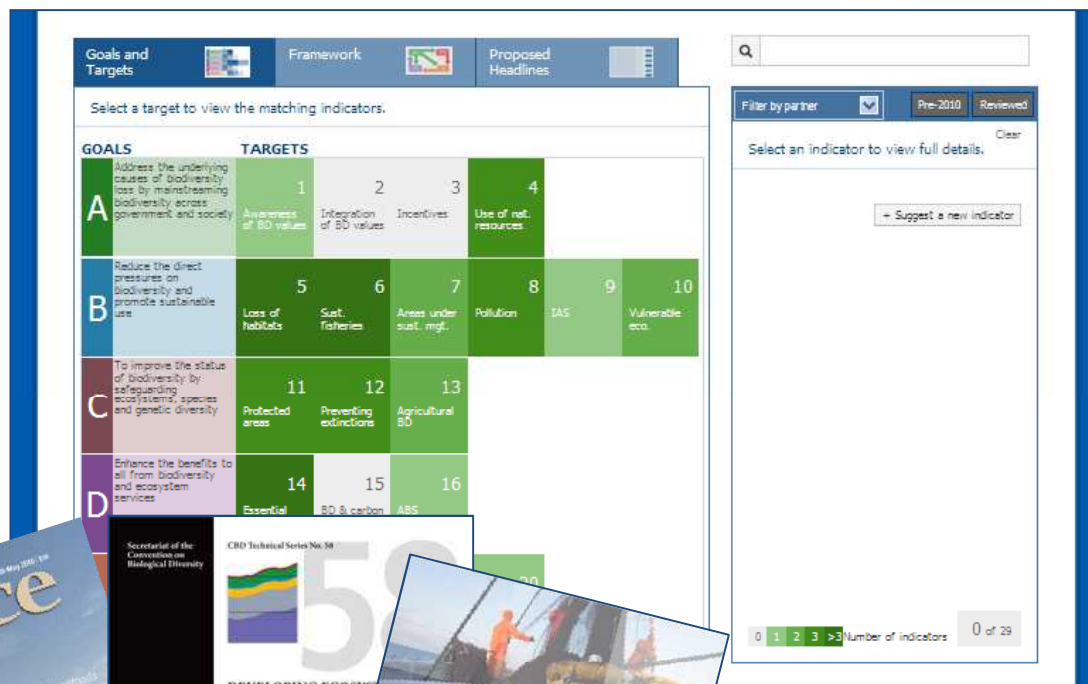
Goals and Targets | Framework | Proposed Headlines

Select a target to view the matching indicators.

GOALS

TARGETS

A Address the underlying causes of biodiversity loss by mainstreaming biodiversity across government and society

1 Awareness of BD values

2 Integration of BD values

3 Incentives

4 Use of nat. resources

B Reduce the direct pressures on biodiversity and promote sustainable use

5 Loss of habitats

6 Sust. fisheries

7 Areas under sust. mgt.

8 Pollution

9 IAS

10 Vulnerable eco.

C To improve the status of biodiversity by safeguarding ecosystems, species and genetic diversity

11 Protected areas

12 Preventing extinctions

13 Agricultural BD

D Enhance the benefits to all from biodiversity and ecosystem services

14 Essential

15 BD & carbon

16 ABS

20

Filter by partner

Pre-2010

Reviewed

Clear

Select an indicator to view full details.

+ Suggest a new indicator

0 1 2 3 >3 Number of indicators

0 of 29

Secretariat of the Convention on Biological Diversity

CBD Technical Series No. 58

58

ce

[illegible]